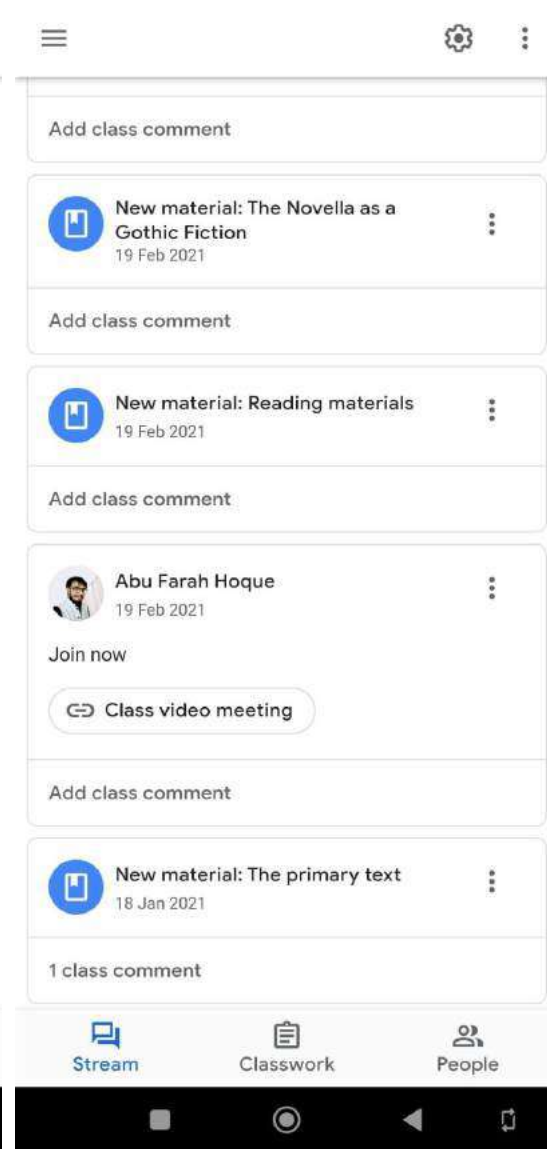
Add class comment

New material: The Novella as a Gothic Fiction
19 Feb 2021

Add class comment

New material: Reading materials
19 Feb 2021

Add class comment

Abu Farah Hoque
19 Feb 2021

Join now

Class video meeting

Add class comment

New material: The primary text
18 Jan 2021

1 class comment

Stream
Classwork
People